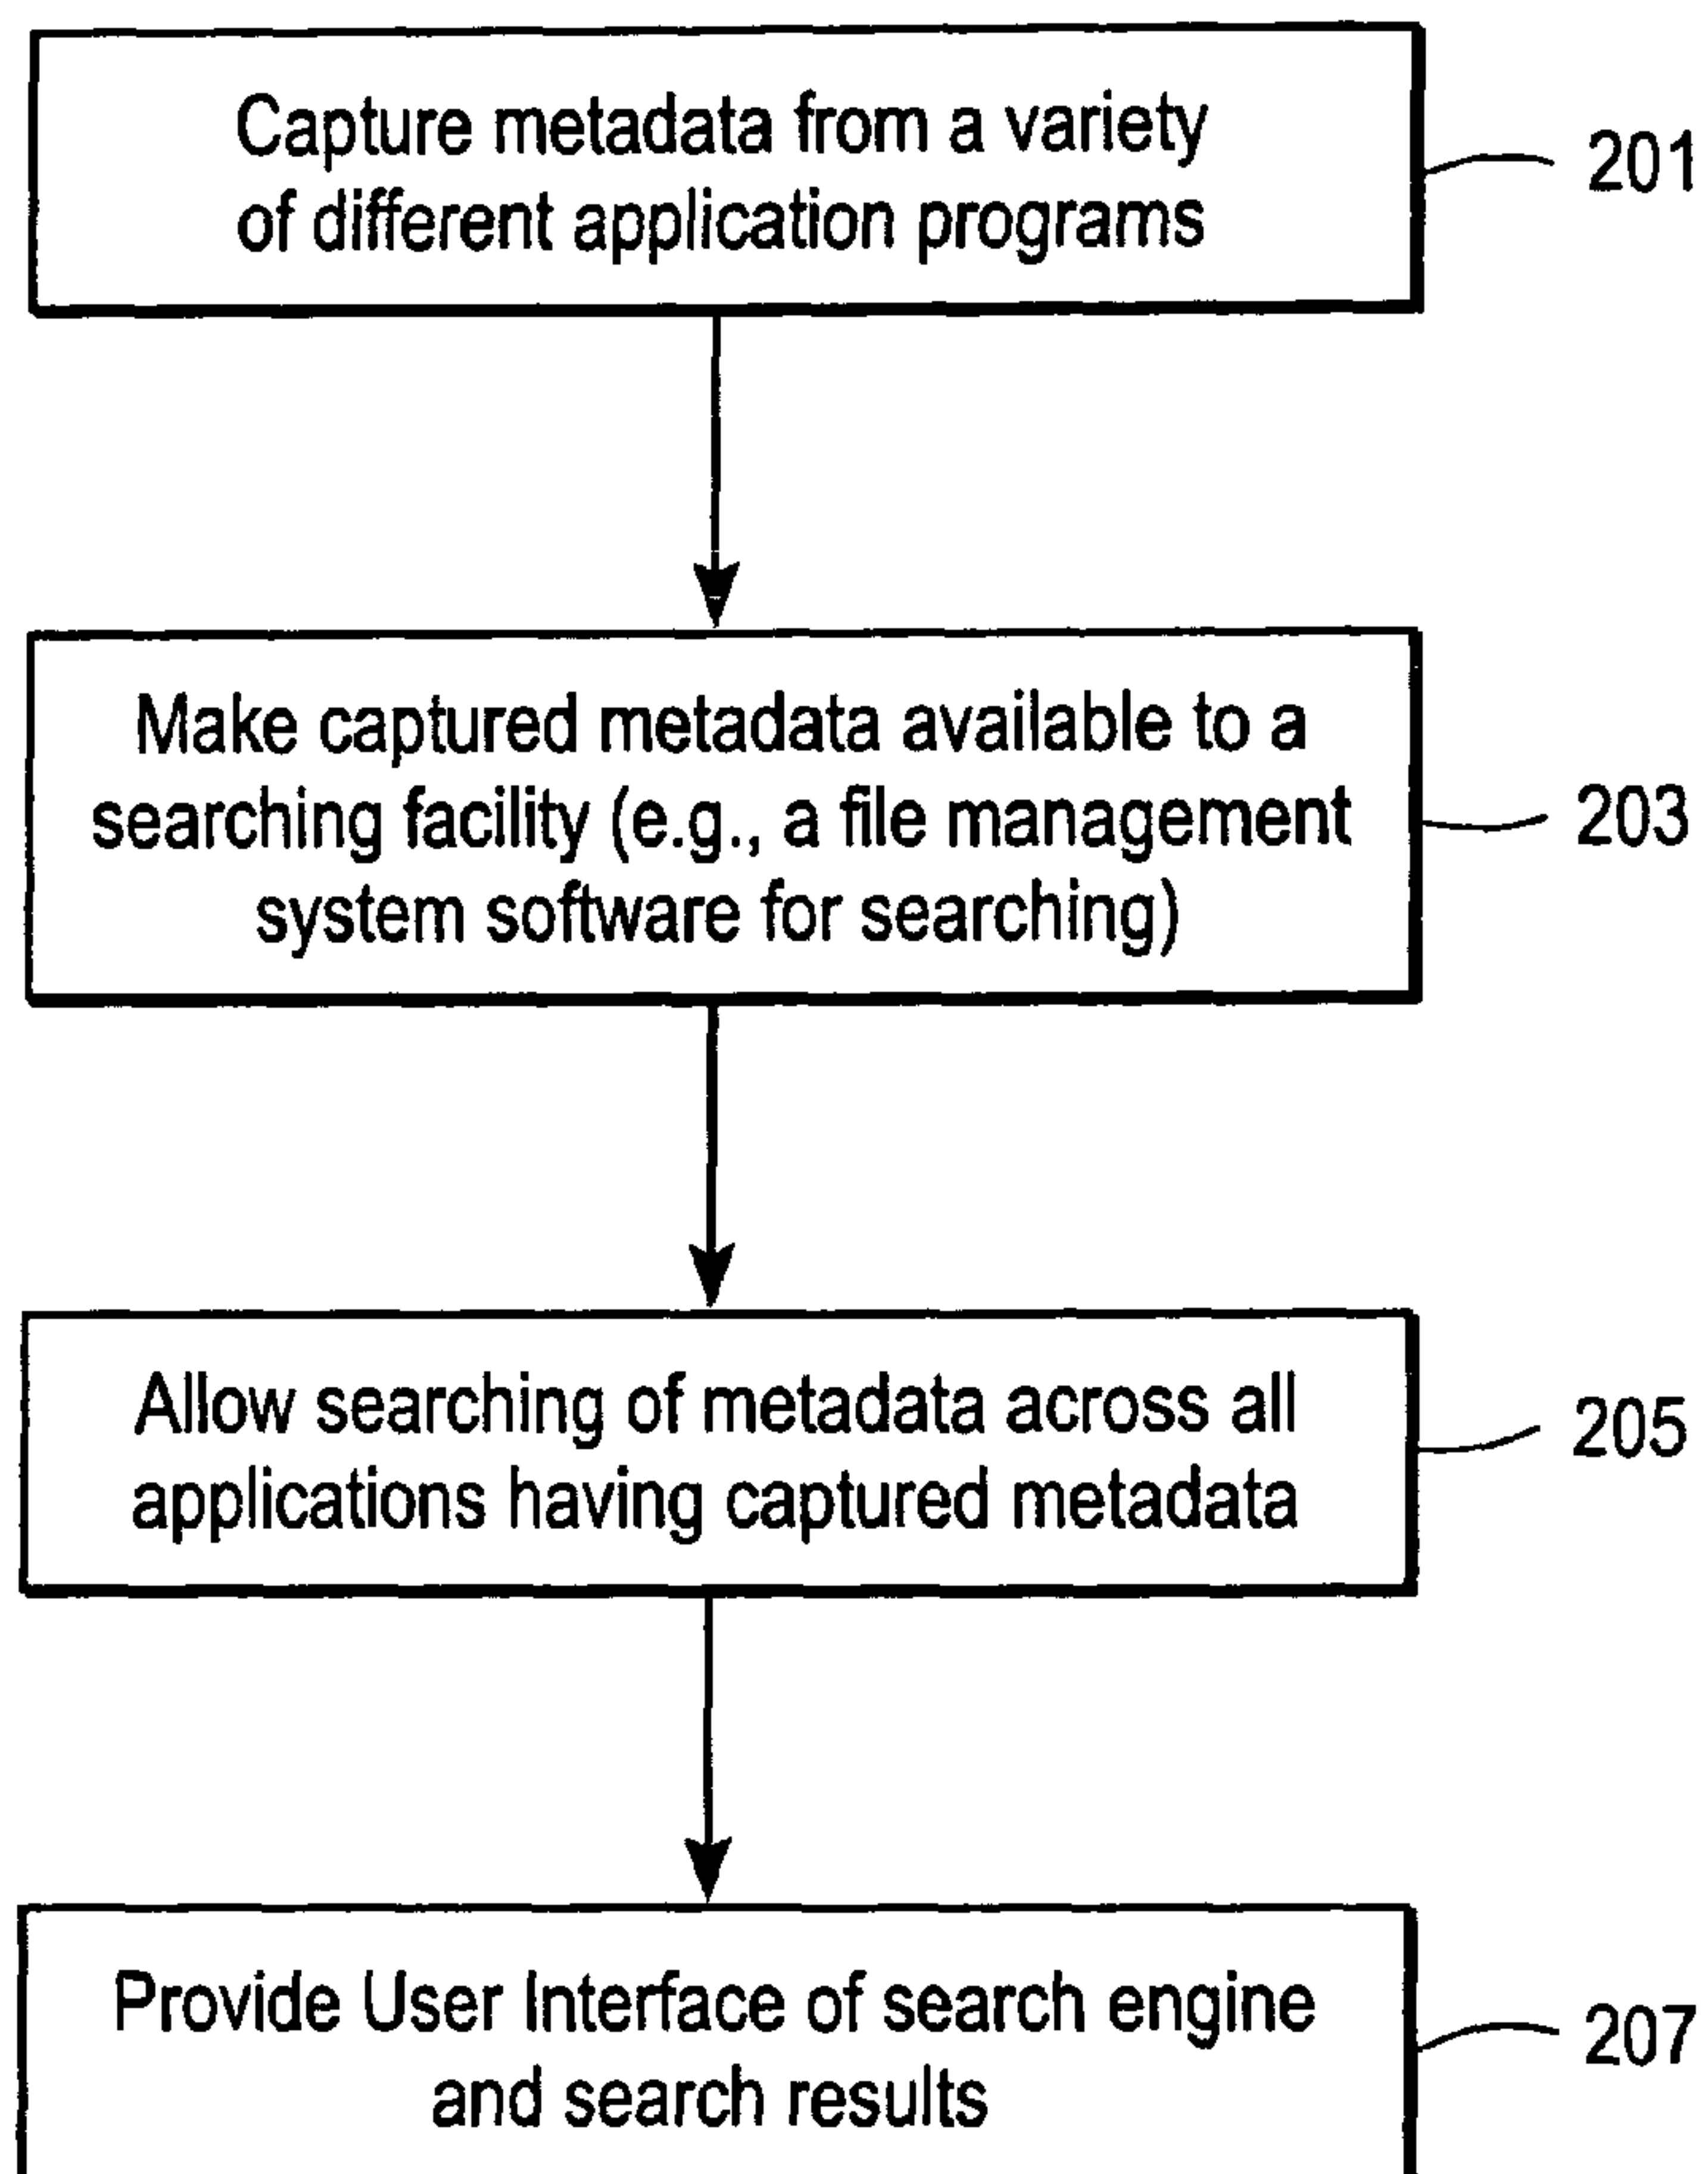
Capture metadata from a variety of different application programs

201

Make captured metadata available to a searching facility (e.g., a file management system software for searching)

203

Allow searching of metadata across all applications having captured metadata

205

Provide User Interface of search engine and search results

207